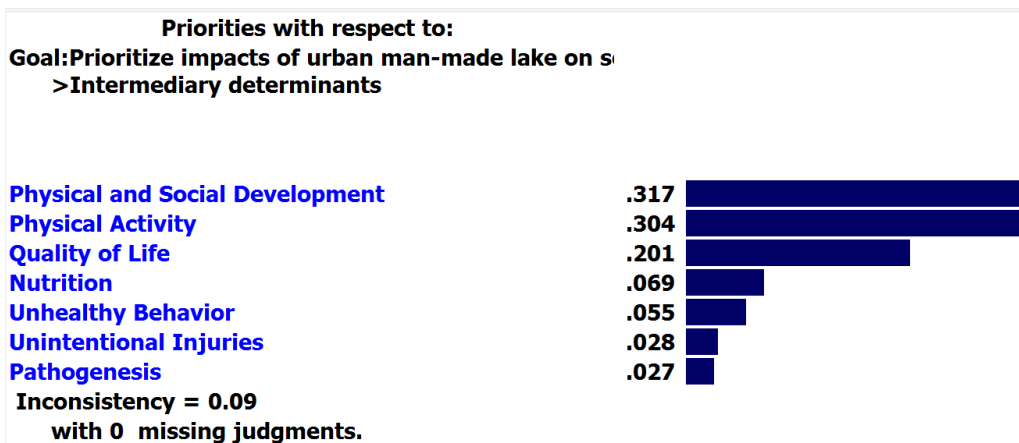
Priorities with respect to:
Goal:Prioritize impacts of urban man-made lake on s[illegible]
>Intermediary determinants

| | |
|---|---|
| Physical and Social Development | .317 |
| Physical Activity | .304 |
| Quality of Life | .201 |
| Nutrition | .069 |
| Unhealthy Behavior | .055 |
| Unintentional Injuries | .028 |
| Pathogenesis | .027 |

Inconsistency = 0.09
with 0 missing judgments.